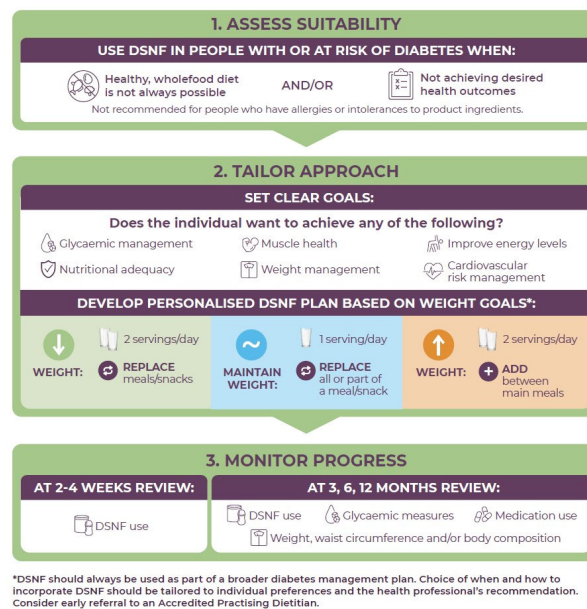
1. ASSESS SUITABILITY

USE DSNF IN PEOPLE WITH OR AT RISK OF DIABETES WHEN:

Healthy, wholefood diet is not always possible

AND/OR

Not achieving desired health outcomes

Not recommended for people who have allergies or intolerances to product ingredients.

2. TAILOR APPROACH

SET CLEAR GOALS:

Does the individual want to achieve any of the following?

Glycaemic management

Muscle health

Improve energy levels

Nutritional adequacy

Weight management

Cardiovascular risk management

DEVELOP PERSONALISED DSNF PLAN BASED ON WEIGHT GOALS*:

WEIGHT: 2 servings/day REPLACE meals/snacks

MAINTAIN WEIGHT: 1 serving/day REPLACE all or part of a meal/snack

WEIGHT: 2 servings/day ADD between main meals

3. MONITOR PROGRESS

AT 2-4 WEEKS REVIEW:

DSNF use

AT 3, 6, 12 MONTHS REVIEW:

DSNF use

Glycaemic measures

Medication use

Weight, waist circumference and/or body composition

*DSNF should always be used as part of a broader diabetes management plan. Choice of when and how to incorporate DSNF should be tailored to individual preferences and the health professional's recommendation. Consider early referral to an Accredited Practising Dietitian.